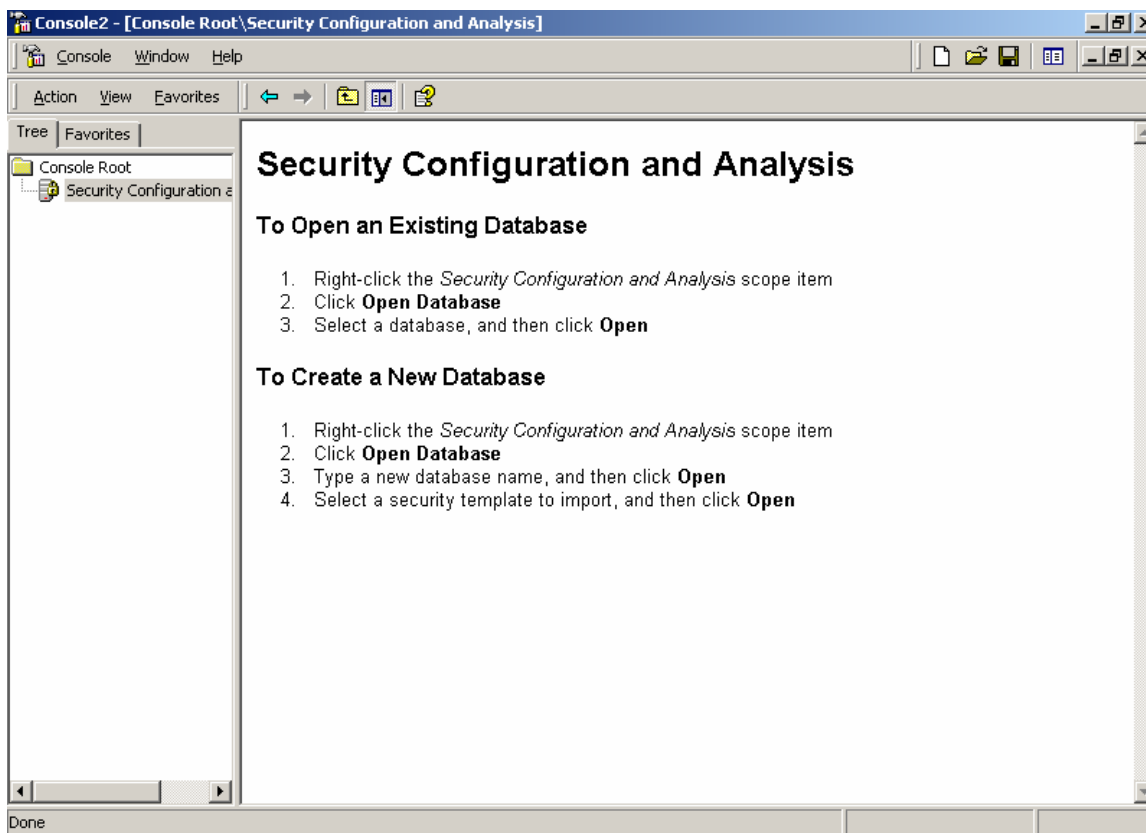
Console2 - [Console Root\Security Configuration and Analysis]

Console Window Help

Action View Favorites

Tree Favorites

Console Root
Security Configuration a

Security Configuration and Analysis

To Open an Existing Database

1. Right-click the *Security Configuration and Analysis* scope item
2. Click **Open Database**
3. Select a database, and then click **Open**

To Create a New Database

1. Right-click the *Security Configuration and Analysis* scope item
2. Click **Open Database**
3. Type a new database name, and then click **Open**
4. Select a security template to import, and then click **Open**

Done